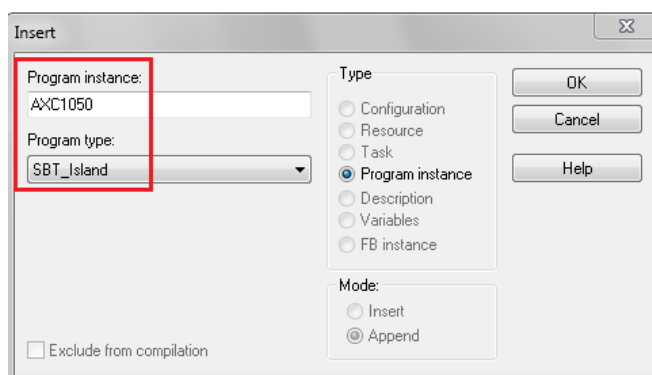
Insert

Program instance:
AXC1050
Program type:
SBT_Island

Type
Configuration
Resource
Task
Program instance
Description
Variables
FB instance

Mode:
Insert
Append

OK
Cancel
Help

Exclude from compilation